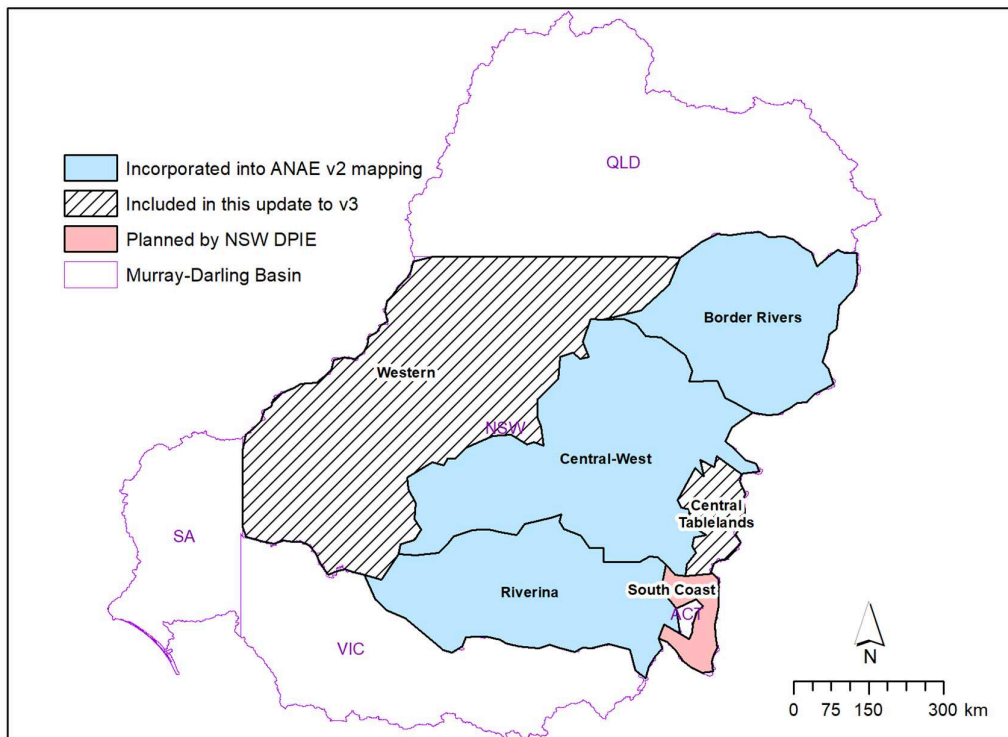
Incorporated into ANAE v2 mapping
Included in this update to v3
Planned by NSW DPIE
Murray-Darling Basin

QLD
Border Rivers
Western
NSW
Central-West
Central Tablelands
SA
Riverina
South Coast
ACT
VIC
N
0 75 150 300 km